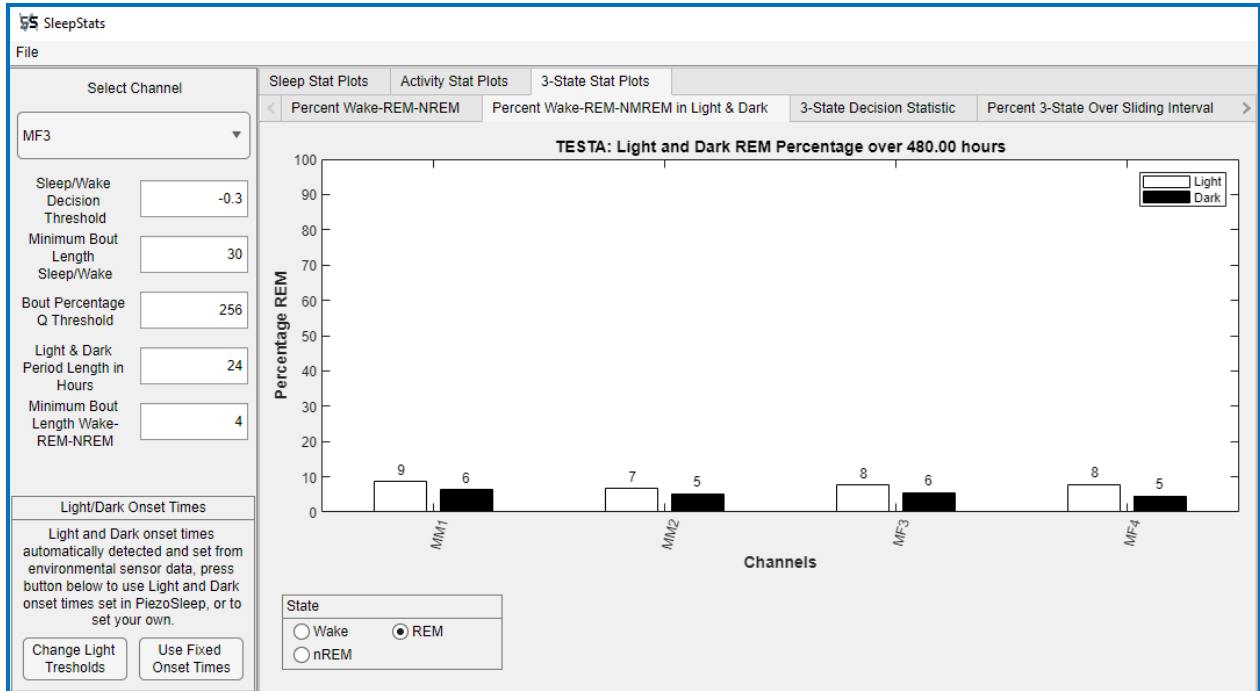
SleepStats

File

Select Channel

MF3

Sleep/Wake Decision Threshold
-0.3

Minimum Bout Length Sleep/Wake
30

Bout Percentage Q Threshold
256

Light & Dark Period Length in Hours
24

Minimum Bout Length Wake-REM-NREM
4

Light/Dark Onset Times

Light and Dark onset times automatically detected and set from environmental sensor data, press button below to use Light and Dark onset times set in PiezoSleep, or to set your own.

Change Light Tresholds

Use Fixed Onset Times

Sleep Stat Plots | Activity Stat Plots | 3-State Stat Plots

Percent Wake-REM-NREM | Percent Wake-REM-NMREM in Light & Dark | 3-State Decision Statistic | Percent 3-State Over Sliding Interval

TESTA: Light and Dark REM Percentage over 480.00 hours

Light
Dark

Percentage REM

100
90
80
70
60
50
40
30
20
10
0

9
6
7
5
8
6
8
5

MM1
MM2
MF3
MF4

Channels

State
Wake
REM
nREM